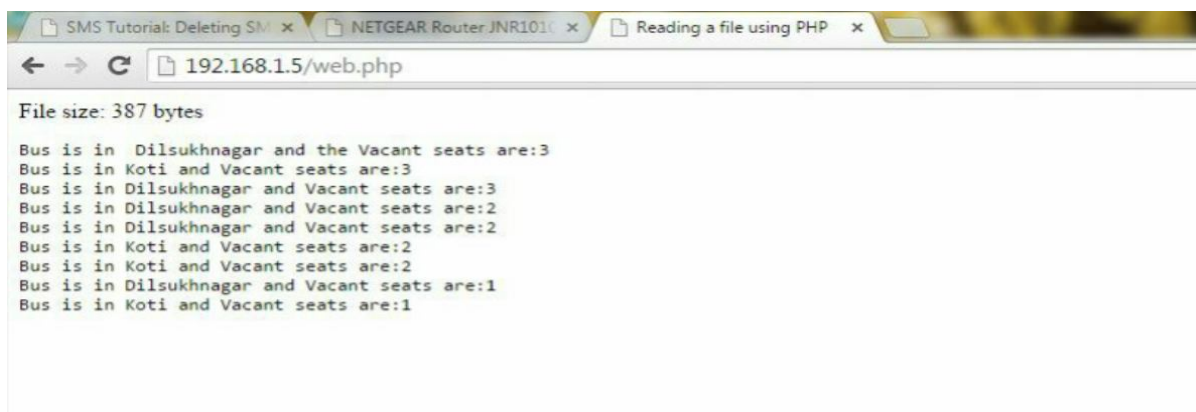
SMS Tutorial: Deleting SM ×
NETGEAR Router JNR101( ×
Reading a file using PHP ×

192.168.1.5/web.php

File size: 387 bytes

Bus is in  Dilsukhnagar and the Vacant seats are:3
Bus is in Koti and Vacant seats are:3
Bus is in Dilsukhnagar and Vacant seats are:3
Bus is in Dilsukhnagar and Vacant seats are:2
Bus is in Dilsukhnagar and Vacant seats are:2
Bus is in Koti and Vacant seats are:2
Bus is in Koti and Vacant seats are:2
Bus is in Dilsukhnagar and Vacant seats are:1
Bus is in Koti and Vacant seats are:1